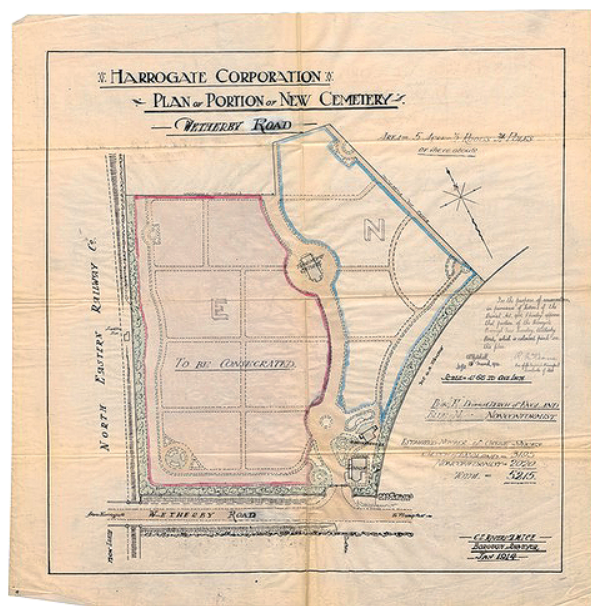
HARROGATE CORPORATION

PLAN or PORTION or NEW CEMETERY

WETHERBY ROAD

AREA 5 ACRES 3 ROODS 34 POLES or thereabouts

N

E

TO BE CONSECRATED

NORTH EASTERN RAILWAY Co.

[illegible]

SCALE = 1/2500 TO ONE INCH

BLUE = CONSECRATED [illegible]
RED = NONCONFORMIST

ESTIMATED NUMBER OF GRAVES = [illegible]
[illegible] = 3195
NONCONFORMISTS = 2020
TOTAL = 5215

WETHERBY ROAD

C.E. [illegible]
BOROUGH SURVEYOR
JAN 1914